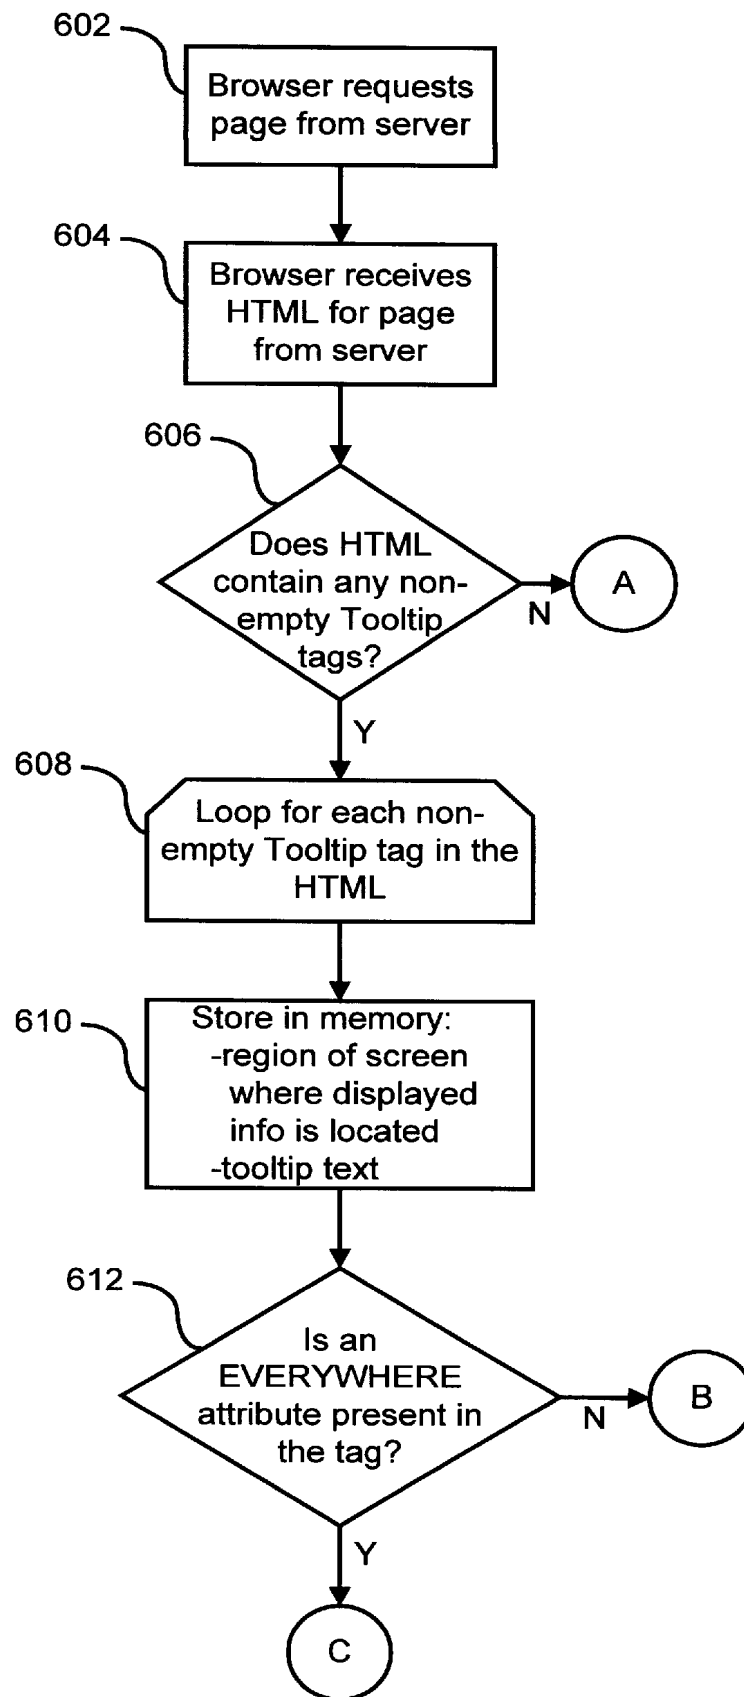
602
Browser requests page from server

604
Browser receives HTML for page from server

606
Does HTML contain any non-empty Tooltip tags?

N
A

Y

608
Loop for each non-empty Tooltip tag in the HTML

610
Store in memory:
-region of screen where displayed info is located
-tooltip text

612
Is an EVERYWHERE attribute present in the tag?

N
B

Y
C